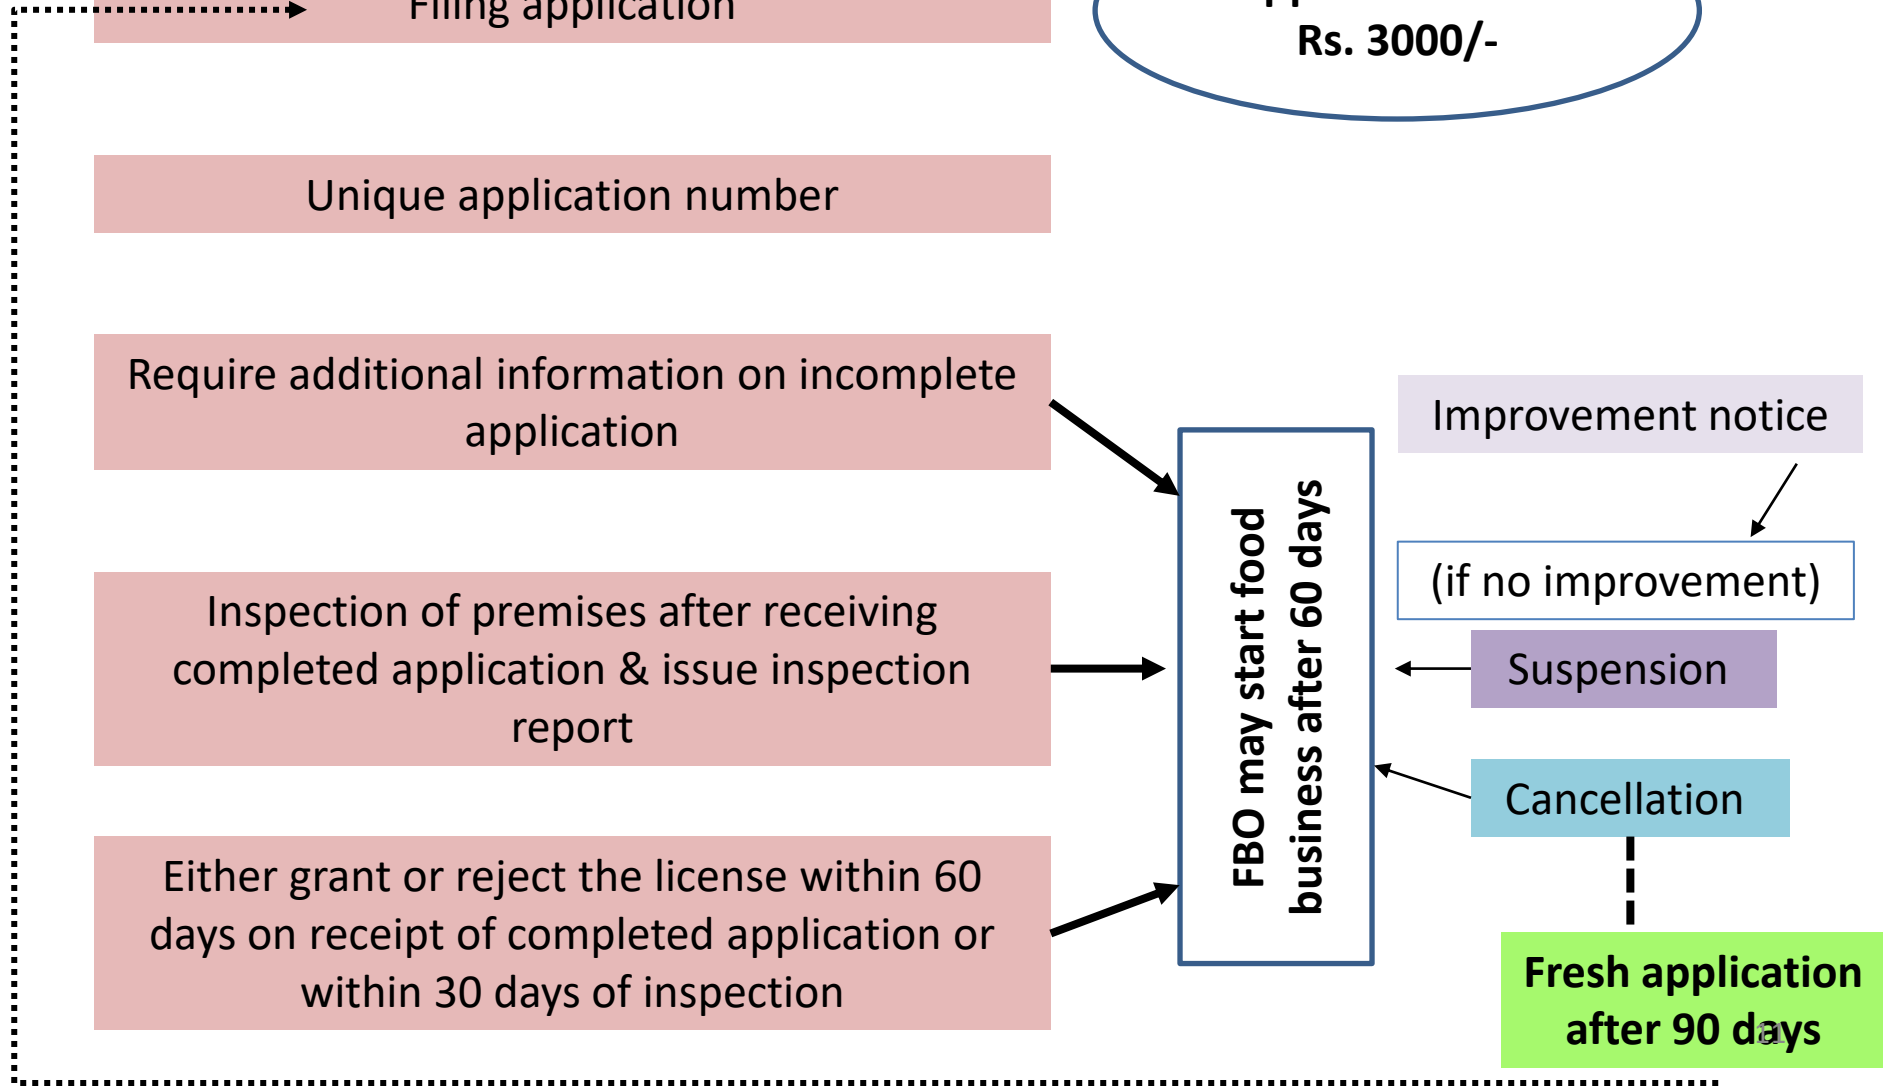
Filing application

Rs. 3000/-

Unique application number

Require additional information on incomplete application

Inspection of premises after receiving completed application & issue inspection report

Either grant or reject the license within 60 days on receipt of completed application or within 30 days of inspection

FBO may start food business after 60 days

Improvement notice

(if no improvement)

Suspension

Cancellation

Fresh application after 90 days